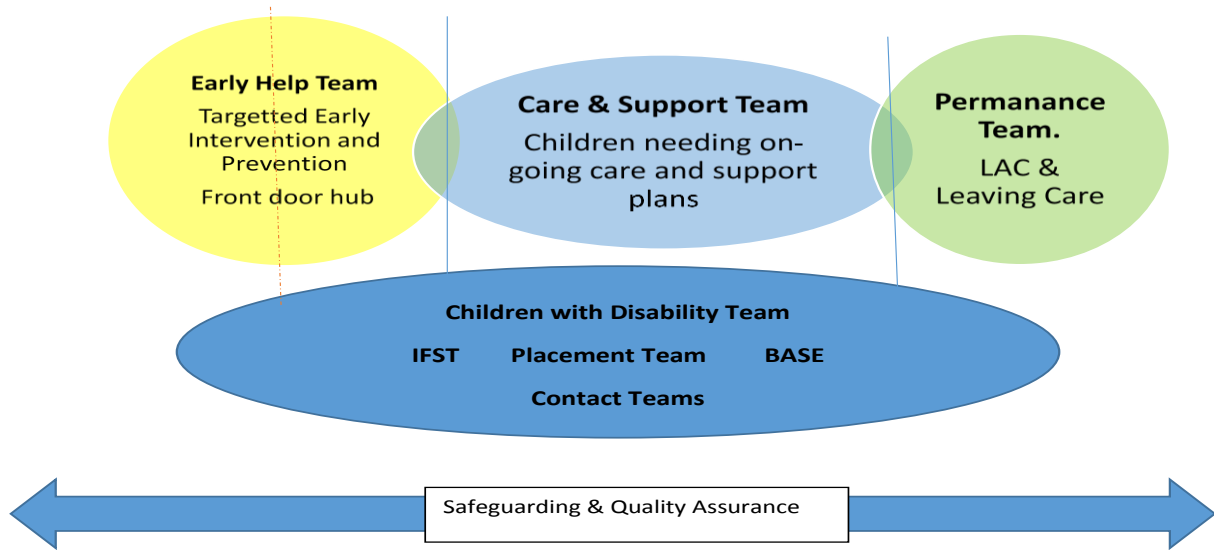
Early Help Team

Targetted Early Intervention and Prevention

Front door hub

Care & Support Team

Children needing on-going care and support plans

Permanance Team.

LAC & Leaving Care

Children with Disability Team

IFST Placement Team BASE

Contact Teams

Safeguarding & Quality Assurance